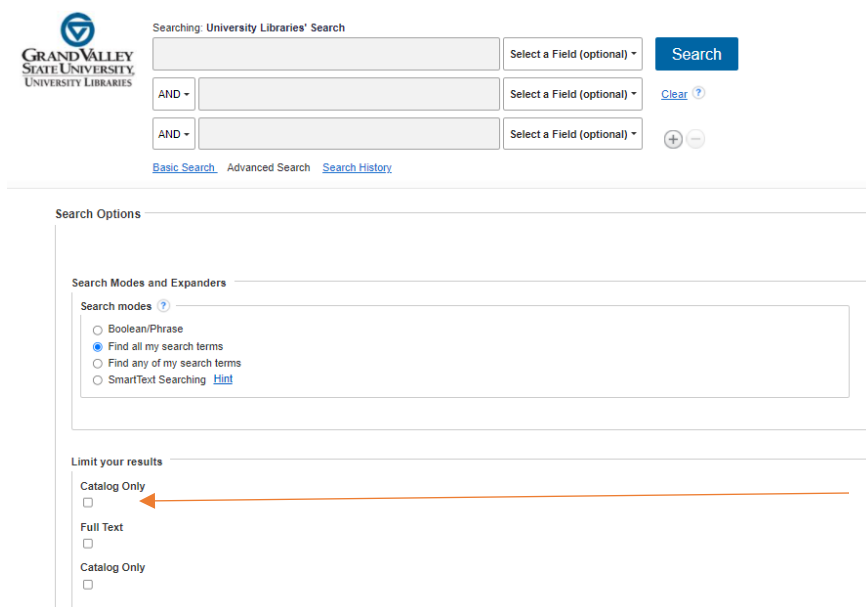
GRAND VALLEY
STATE UNIVERSITY
UNIVERSITY LIBRARIES

Searching: University Libraries' Search

Select a Field (optional)

Search

AND

Select a Field (optional)

Clear

AND

Select a Field (optional)

Basic Search Advanced Search Search History

Search Options

Search Modes and Expanders

Search modes

Boolean/Phrase
Find all my search terms
Find any of my search terms
SmartText Searching Hint

Limit your results

Catalog Only

Full Text

Catalog Only